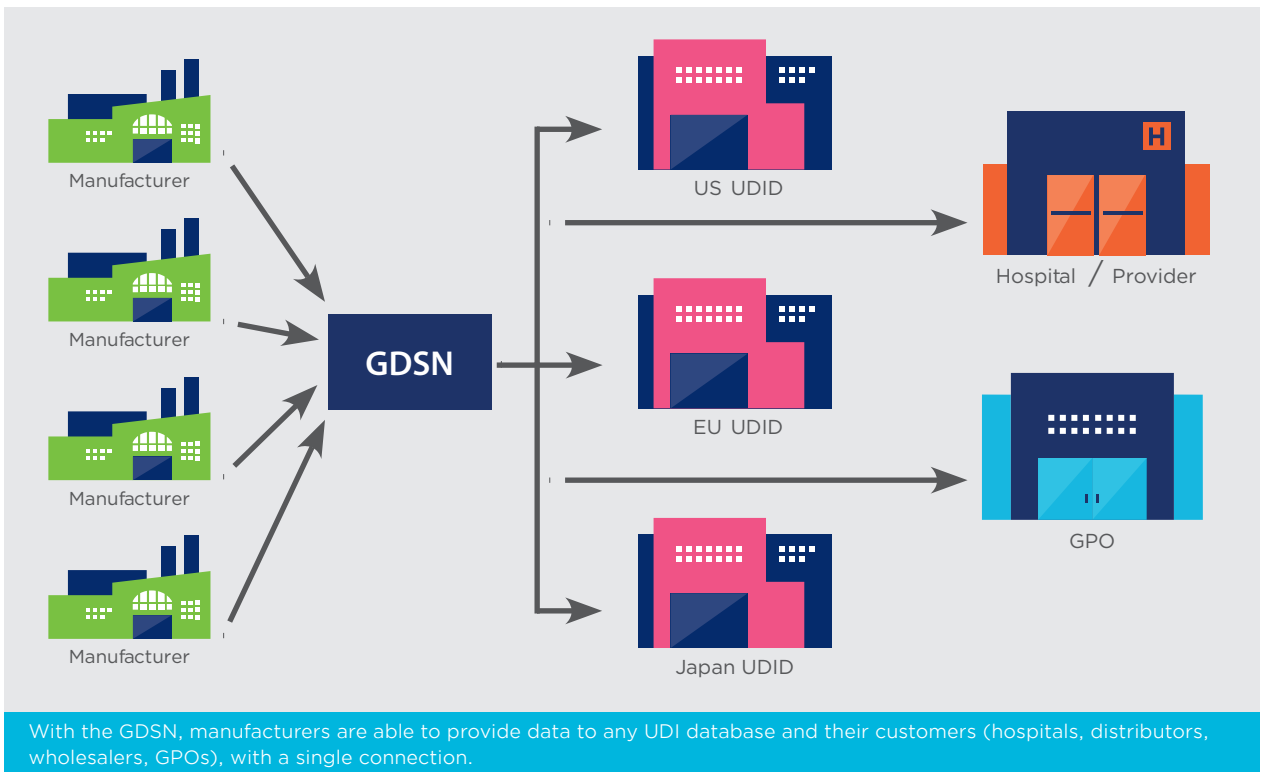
Manufacturer

Manufacturer

Manufacturer

Manufacturer

GDSN

US UDID

EU UDID

Japan UDID

H

Hospital / Provider

GPO

With the GDSN, manufacturers are able to provide data to any UDI database and their customers (hospitals, distributors, wholesalers, GPOs), with a single connection.